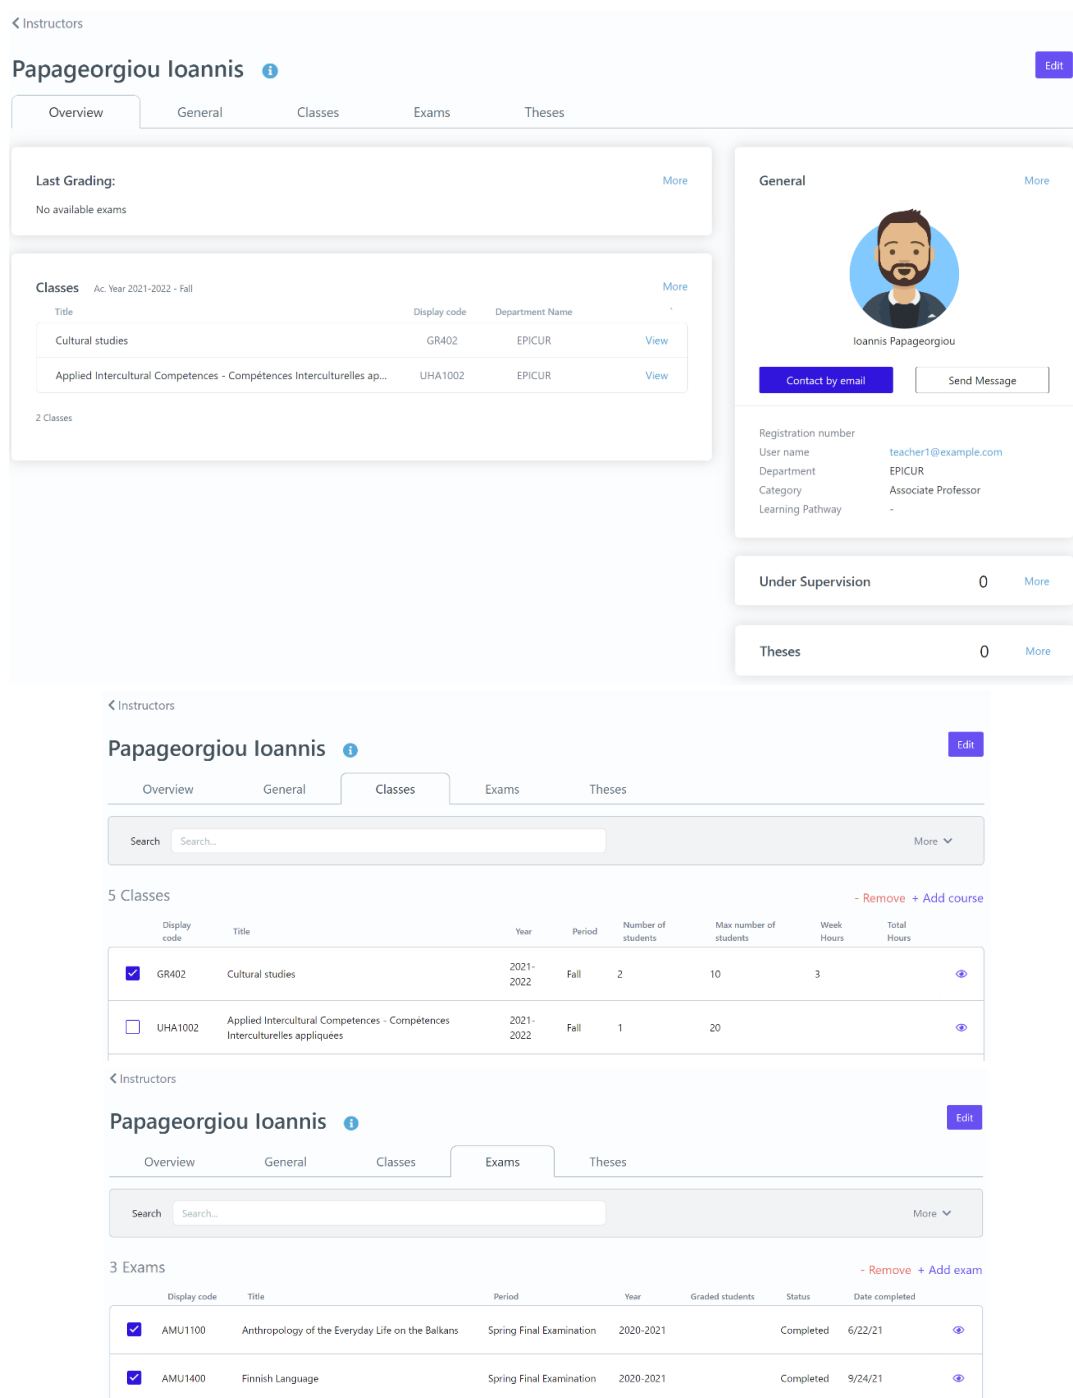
< Instructors

Papageorgiou Ioannis

Edit

Overview General Classes Exams Theses

Last Grading:

More

No available exams

Classes Ac. Year 2021-2022 - Fall

More

| Title | Display code | Department Name | |
|---|---|---|---|
| Cultural studies | GR402 | EPICUR | View |
| Applied Intercultural Competences - Compétences Interculturelles ap... | UHA1002 | EPICUR | View |

2 Classes

General

More

Ioannis Papageorgiou

Contact by email

Send Message

Registration number

User name teacher1@example.com

Department EPICUR

Category Associate Professor

Learning Pathway -

Under Supervision 0 More

Theses 0 More

< Instructors

Papageorgiou Ioannis

Edit

Overview General Classes Exams Theses

Search Search...

More

5 Classes

- Remove + Add course

| | Display code | Title | Year | Period | Number of students | Max number of students | Week Hours | Total Hours |
|---|---|---|---|---|---|---|---|---|
| ☑ | GR402 | Cultural studies | 2021-2022 | Fall | 2 | 10 | 3 | |
| ☐ | UHA1002 | Applied Intercultural Competences - Compétences Interculturelles appliquées | 2021-2022 | Fall | 1 | 20 | | |

< Instructors

Papageorgiou Ioannis

Edit

Overview General Classes Exams Theses

Search Search...

More

3 Exams

- Remove + Add exam

| | Display code | Title | Period | Year | Graded students | Status | Date completed |
|---|---|---|---|---|---|---|---|
| ☑ | AMU1100 | Anthropology of the Everyday Life on the Balkans | Spring Final Examination | 2020-2021 | | Completed | 6/22/21 |
| ☑ | AMU1400 | Finnish Language | Spring Final Examination | 2020-2021 | | Completed | 9/24/21 |